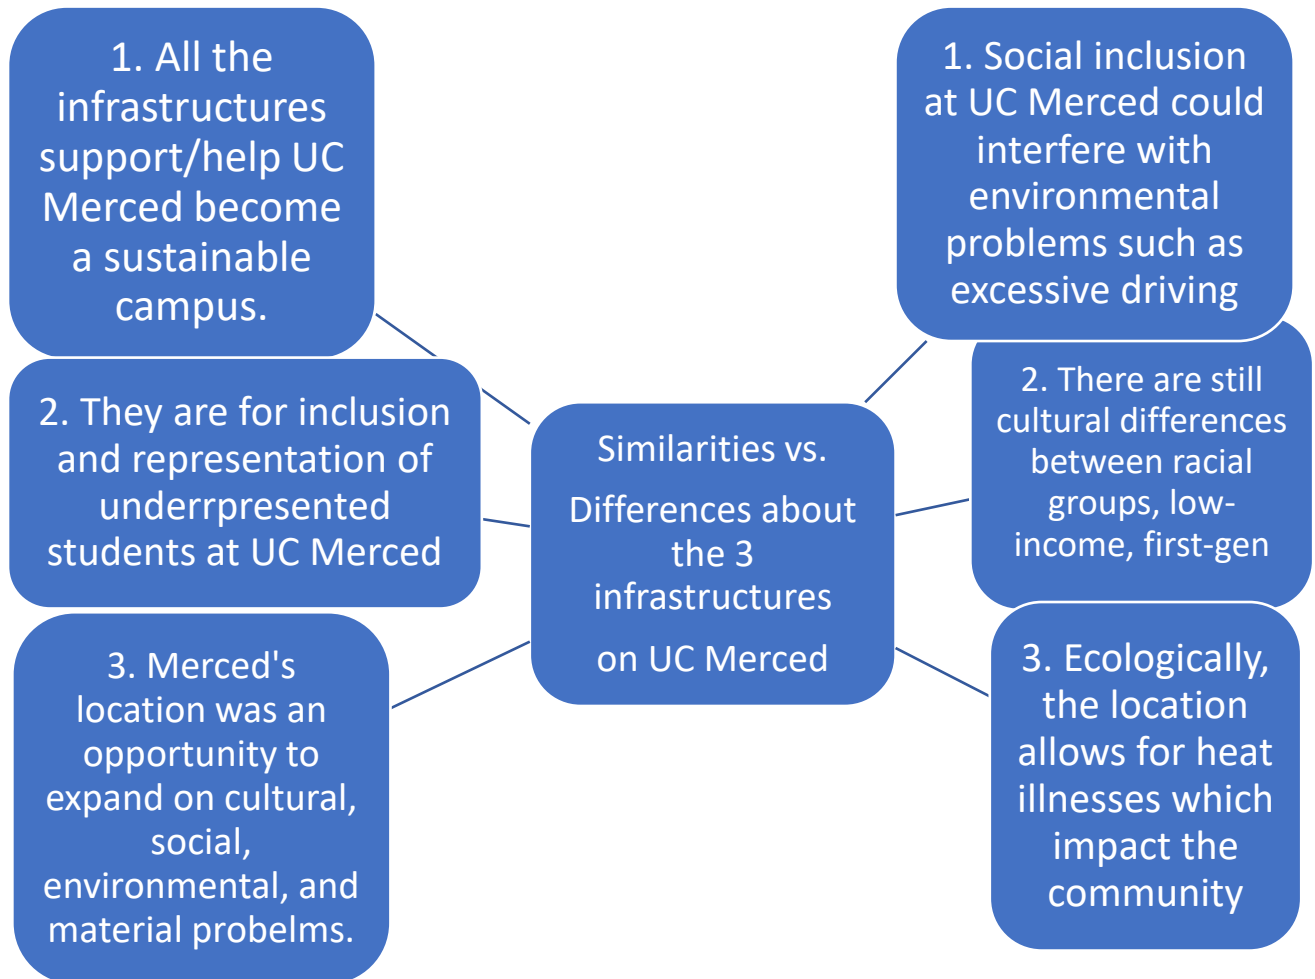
1. All the infrastructures support/help UC Merced become a sustainable campus.

2. They are for inclusion and representation of underrpresented students at UC Merced

3. Merced's location was an opportunity to expand on cultural, social, environmental, and material probelms.

Similarities vs.

Differences about the 3 infrastructures

on UC Merced

1. Social inclusion at UC Merced could interfere with environmental problems such as excessive driving

2. There are still cultural differences between racial groups, low-income, first-gen

3. Ecologically, the location allows for heat illnesses which impact the community